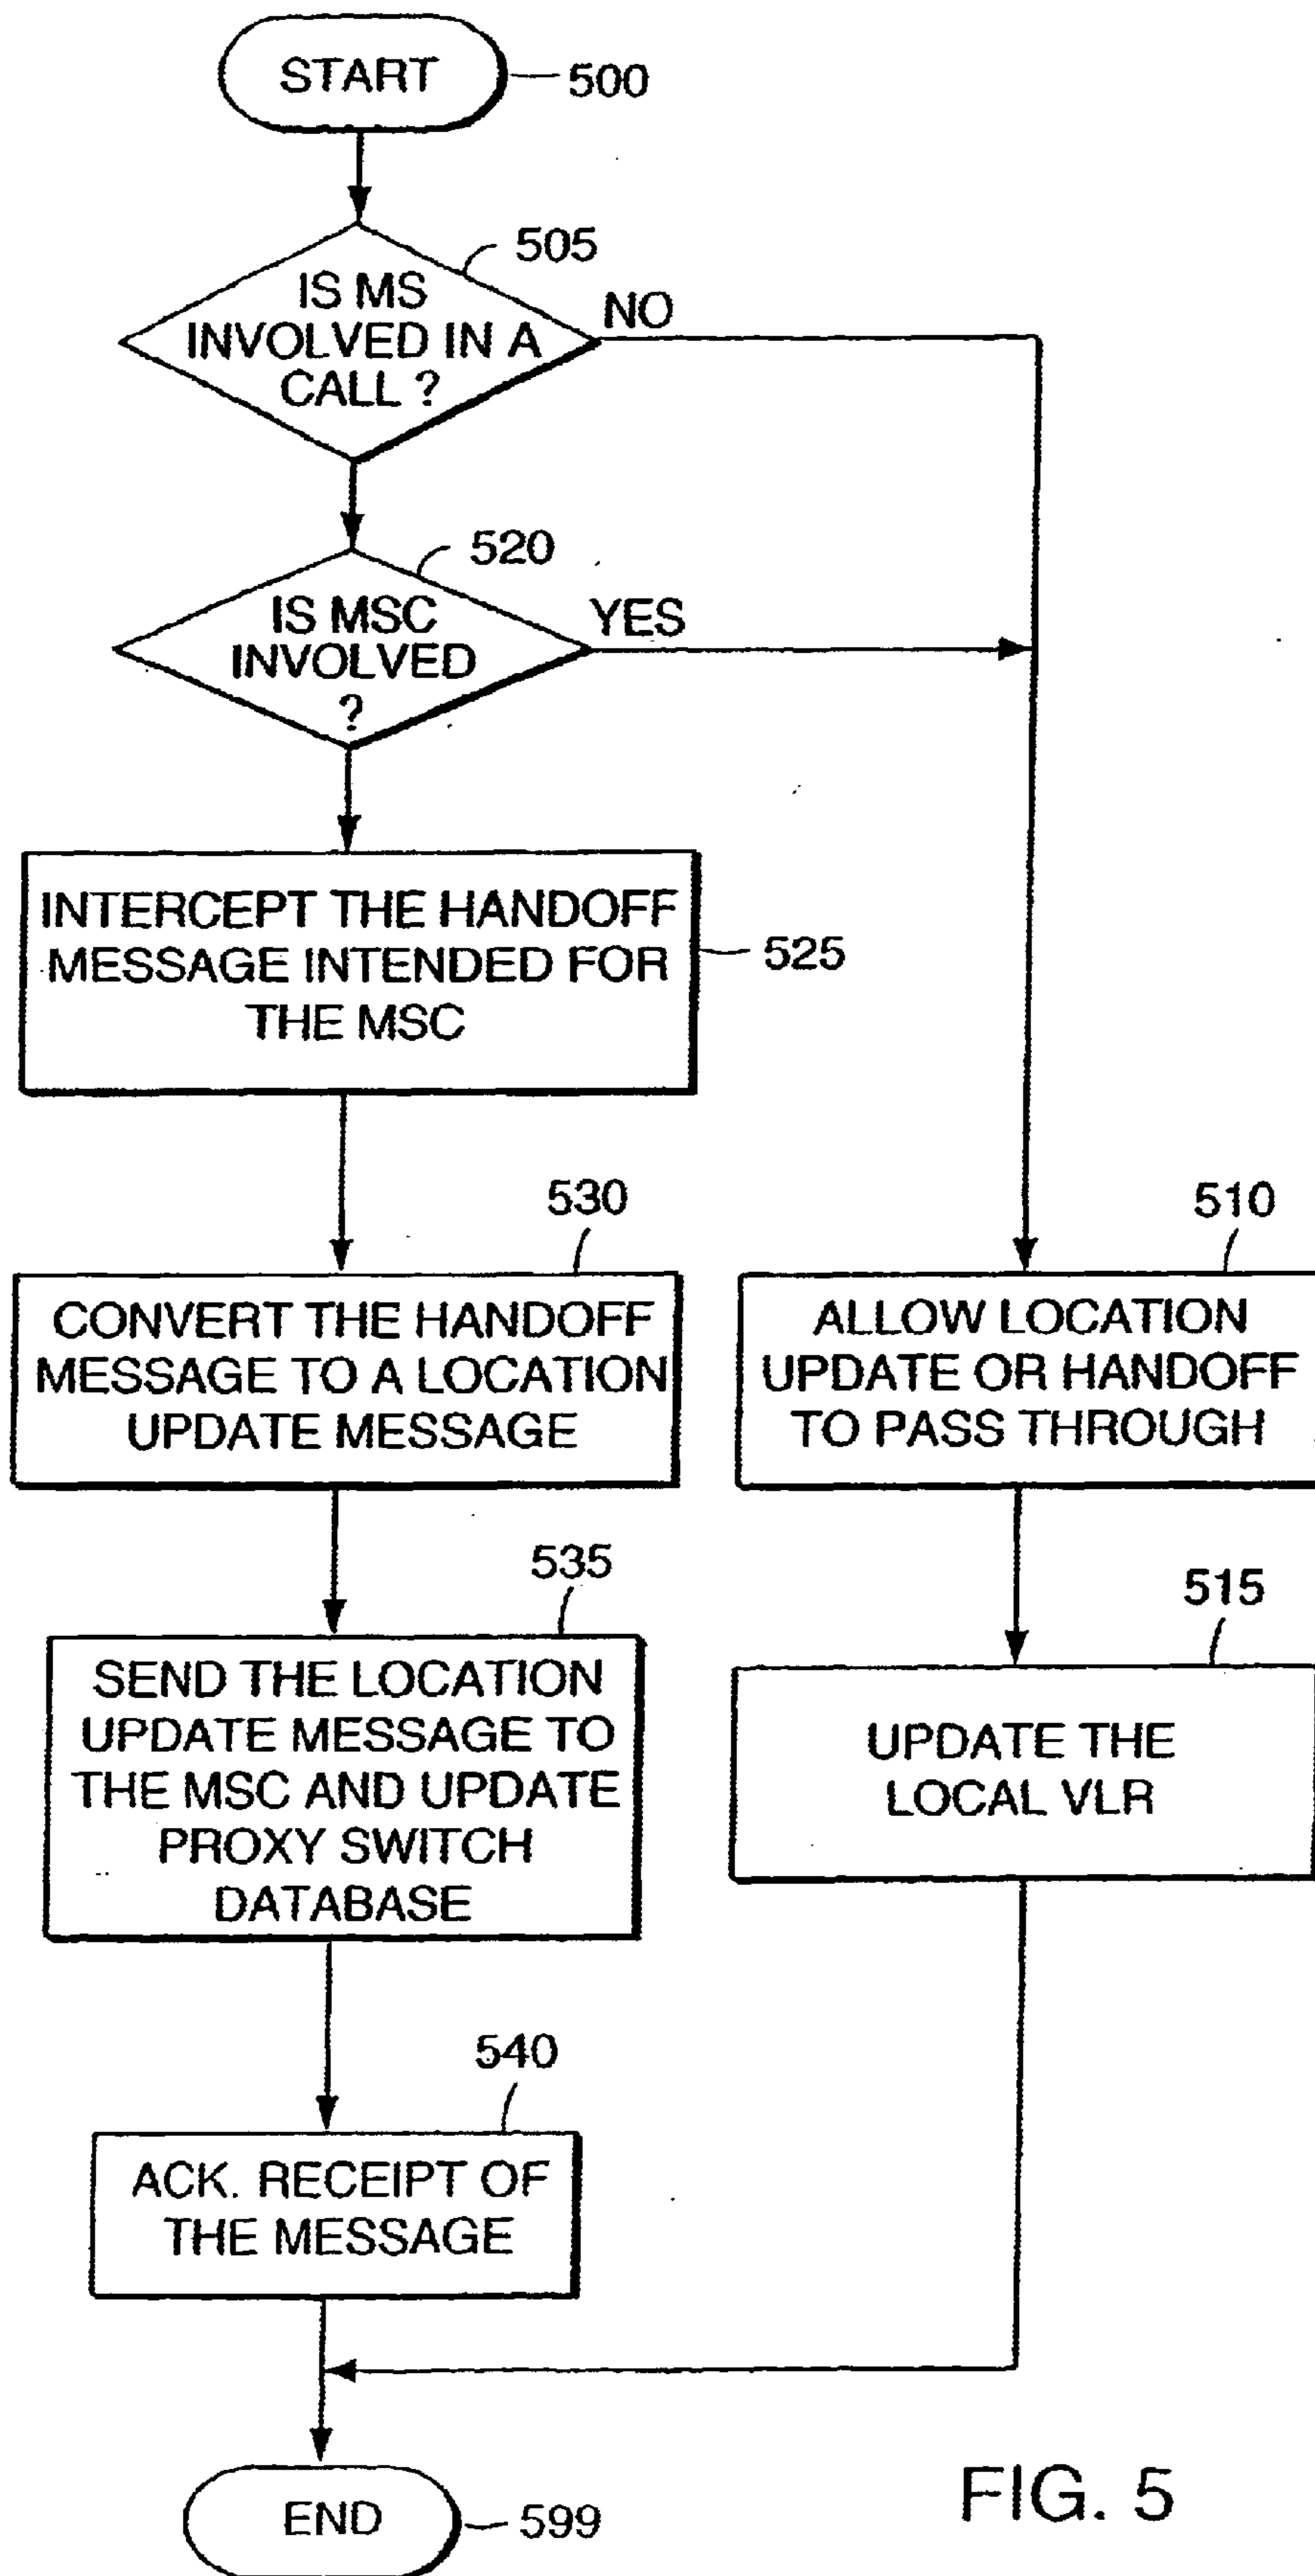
START 500

505
IS MS INVOLVED IN A CALL ?
NO

520
IS MSC INVOLVED ?
YES

INTERCEPT THE HANDOFF MESSAGE INTENDED FOR THE MSC
525

530
CONVERT THE HANDOFF MESSAGE TO A LOCATION UPDATE MESSAGE

510
ALLOW LOCATION UPDATE OR HANDOFF TO PASS THROUGH

535
SEND THE LOCATION UPDATE MESSAGE TO THE MSC AND UPDATE PROXY SWITCH DATABASE

515
UPDATE THE LOCAL VLR

540
ACK. RECEIPT OF THE MESSAGE

END 599

FIG. 5